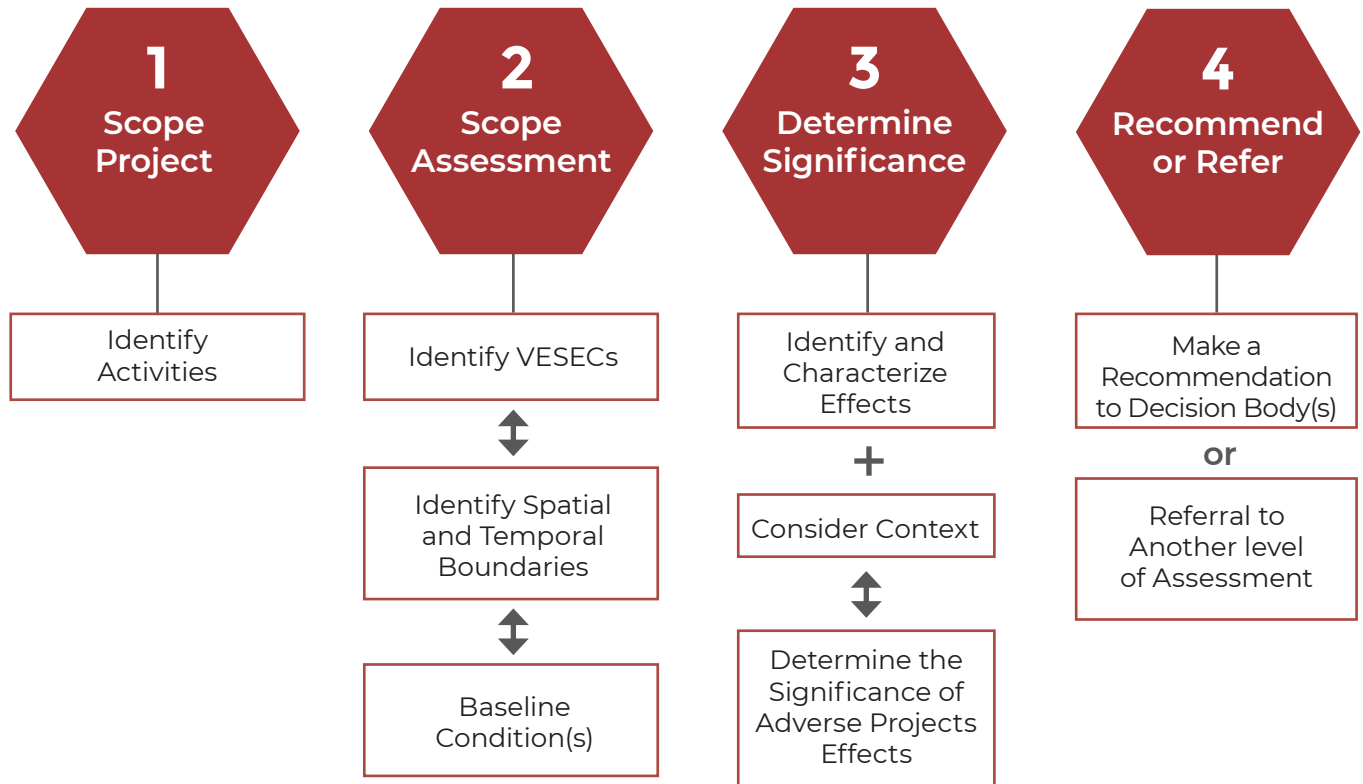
1
Scope Project

Identify Activities

2
Scope Assessment

Identify VESECs

Identify Spatial and Temporal Boundaries

Baseline Condition(s)

3
Determine Significance

Identify and Characterize Effects

+

Consider Context

Determine the Significance of Adverse Projects Effects

4
Recommend or Refer

Make a Recommendation to Decision Body(s)

or

Referral to Another level of Assessment